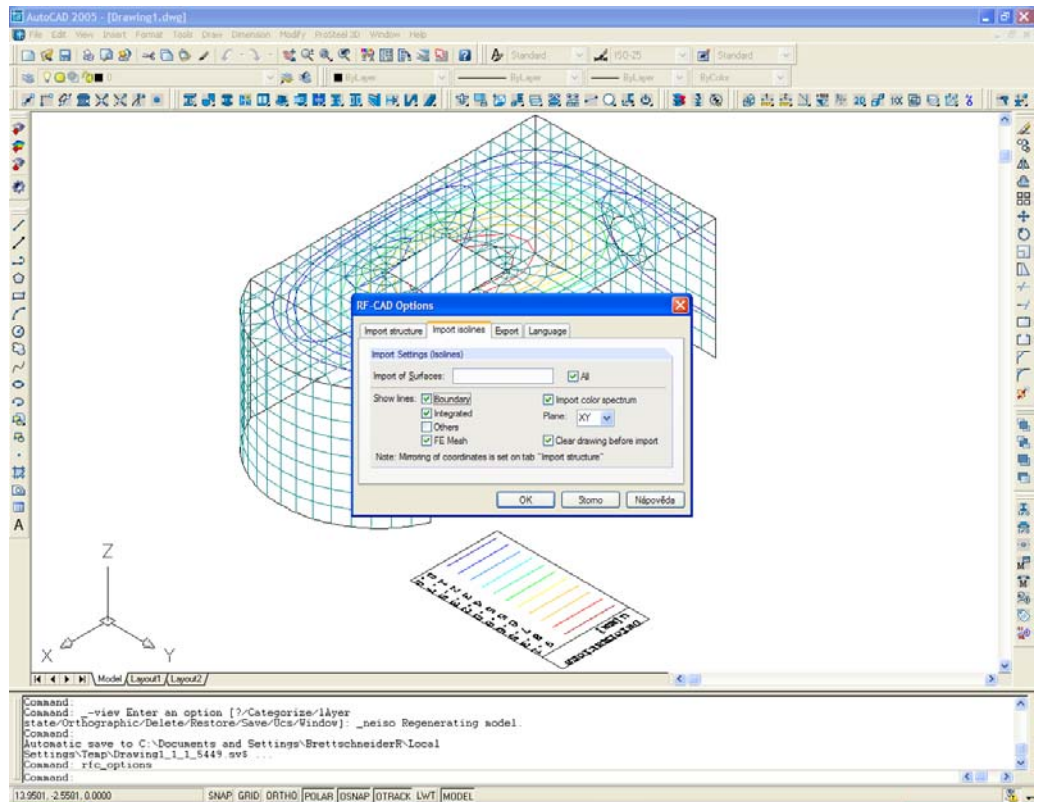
AutoCAD 2005 - [Drawing1.dwg]

File Edit View Insert Format Tools Draw Dimension Modify ProSteel 3D Window Help

Standard ISO-25 Standard

ByLayer ByLayer ByLayer ByColor

RF-CAD Options

Import structure | Import isolines | Export | Language

Import Settings (Isolines)

Import of Surfaces: All

Show lines: Boundary
Integrated
Others
FE Mesh

Import color spectrum
Plane: XY
Clear drawing before import

Note: Mirroring of coordinates is set on tab "Import structure"

OK Storno Nápověda

Z
X Y

Model Layout1 Layout2

Command:
Command: _-view Enter an option [?/Categorize/lAyer state/Orthographic/Delete/Restore/Save/Ucs/Window]: _neiso Regenerating model.
Command:
Automatic save to C:\Documents and Settings\BrettschneiderR\Local Settings\Temp\Drawing1_1_1_5449.sv$ ...
Command: rfc_options
Command:

13.9501, -2.5501, 0.0000 SNAP GRID ORTHO POLAR OSNAP OTRACK LWT MODEL